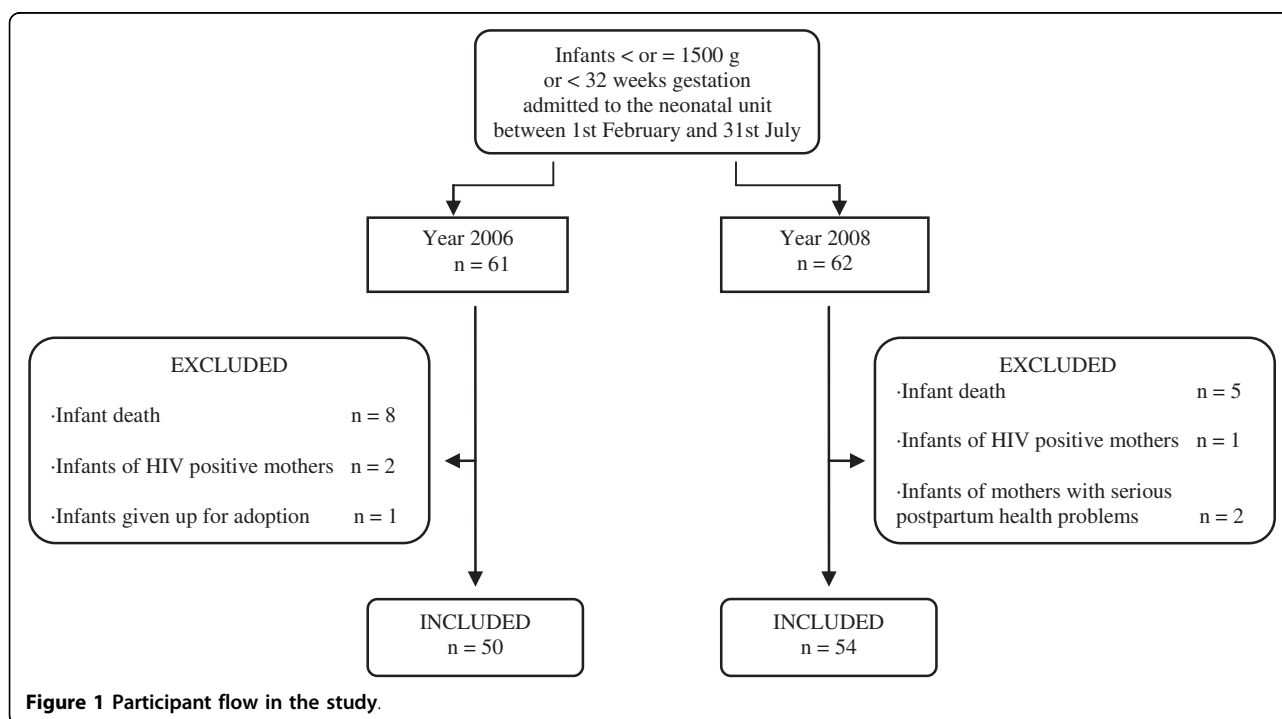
Infants < or = 1500 g or < 32 weeks gestation admitted to the neonatal unit between 1st February and 31st July

Year 2006
n = 61

Year 2008
n = 62

EXCLUDED
·Infant death n = 8
·Infants of HIV positive mothers n = 2
·Infants given up for adoption n = 1

EXCLUDED
·Infant death n = 5
·Infants of HIV positive mothers n = 1
·Infants of mothers with serious postpartum health problems n = 2

INCLUDED
n = 50

INCLUDED
n = 54

**Figure 1 Participant flow in the study**.